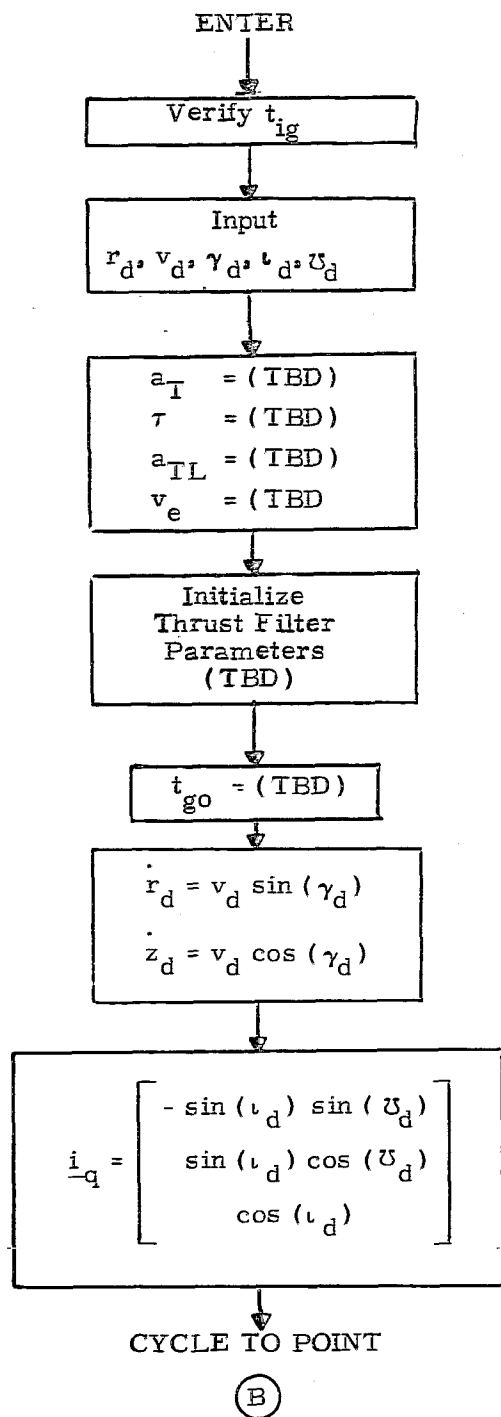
ENTER

Verify $t_{ig}$

Input
$r_d, v_d, \gamma_d, \iota_d, \Upsilon_d$

$a_T$ = (TBD)
$\tau$ = (TBD)
$a_{TL}$ = (TBD)
$v_e$ = (TBD

Initialize Thrust Filter Parameters (TBD)

$t_{go}$ = (TBD)

$\dot{r}_d = v_d \sin(\gamma_d)$
$\dot{z}_d = v_d \cos(\gamma_d)$

$\underline{i}_q = \begin{bmatrix} -\sin(\iota_d)\sin(\Upsilon_d) \\ \sin(\iota_d)\cos(\Upsilon_d) \\ \cos(\iota_d) \end{bmatrix}$

CYCLE TO POINT

B